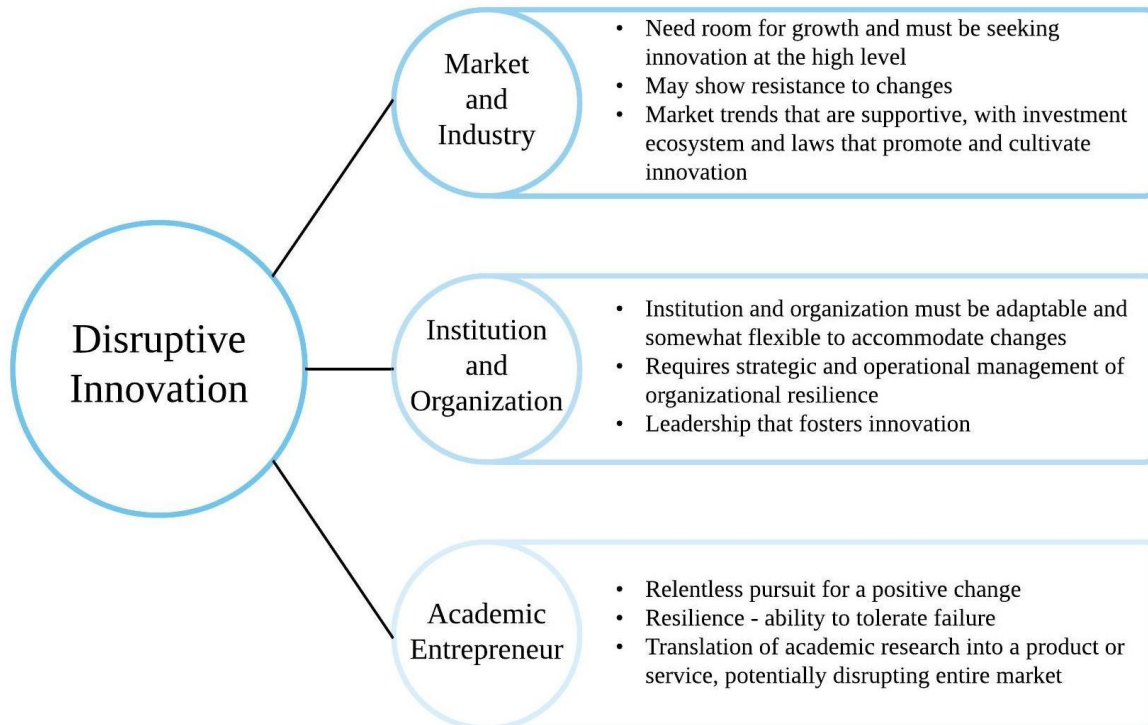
Disruptive Innovation

Market and Industry

- Need room for growth and must be seeking innovation at the high level
- May show resistance to changes
- Market trends that are supportive, with investment ecosystem and laws that promote and cultivate innovation

Institution and Organization

- Institution and organization must be adaptable and somewhat flexible to accommodate changes
- Requires strategic and operational management of organizational resilience
- Leadership that fosters innovation

Academic Entrepreneur

- Relentless pursuit for a positive change
- Resilience - ability to tolerate failure
- Translation of academic research into a product or service, potentially disrupting entire market